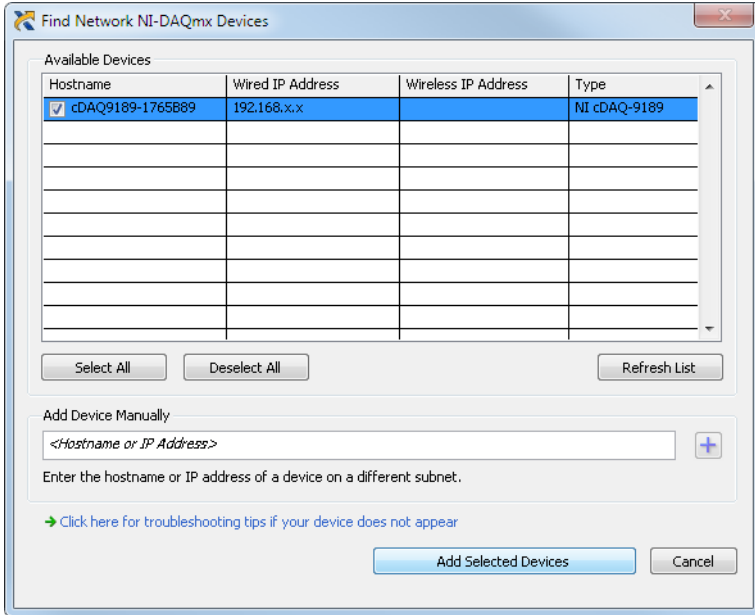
Find Network NI-DAQmx Devices

Available Devices

| Hostname | Wired IP Address | Wireless IP Address | Type |
|---|---|---|---|
| cDAQ9189-1765B89 | 192.168.x.x | | NI cDAQ-9189 |

Select All

Deselect All

Refresh List

Add Device Manually

<Hostname or IP Address>

+

Enter the hostname or IP address of a device on a different subnet.

Click here for troubleshooting tips if your device does not appear

Add Selected Devices

Cancel